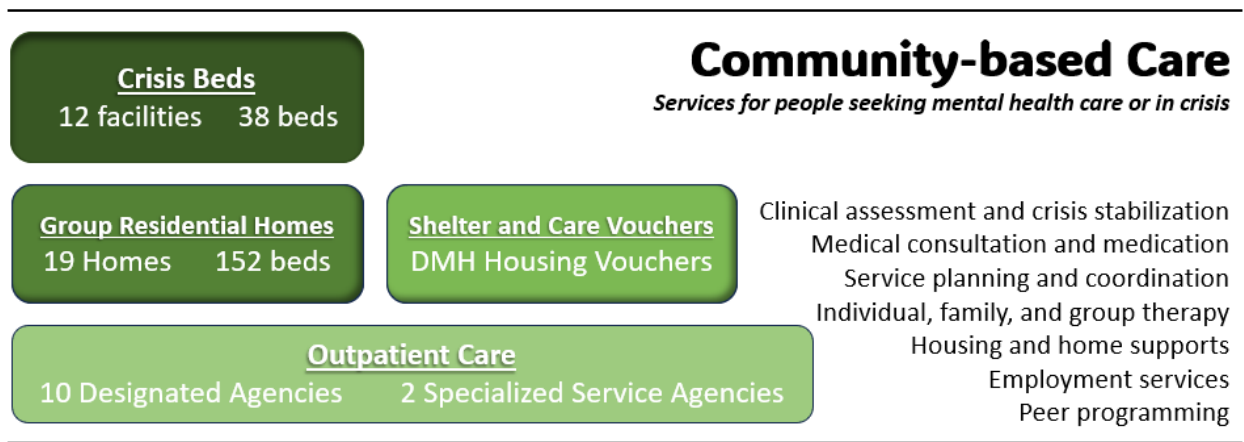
Crisis Beds
12 facilities 38 beds

Community-based Care
Services for people seeking mental health care or in crisis

Group Residential Homes
19 Homes 152 beds

Shelter and Care Vouchers
DMH Housing Vouchers

Clinical assessment and crisis stabilization
Medical consultation and medication
Service planning and coordination
Individual, family, and group therapy
Housing and home supports
Employment services
Peer programming

Outpatient Care
10 Designated Agencies 2 Specialized Service Agencies